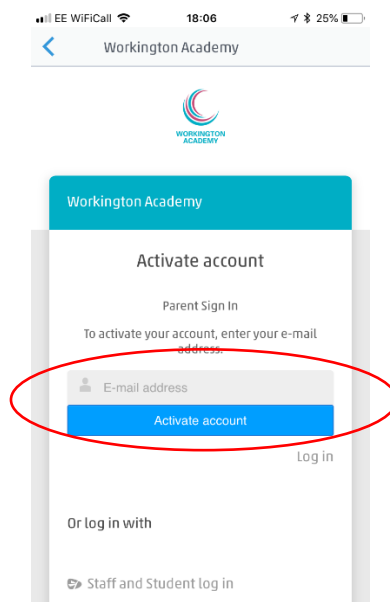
EE WiFiCall 18:06 25%

Workington Academy

WORKINGTON ACADEMY

Workington Academy

Activate account

Parent Sign In

To activate your account, enter your e-mail address.

E-mail address

Activate account

Log in

Or log in with

Staff and Student log in